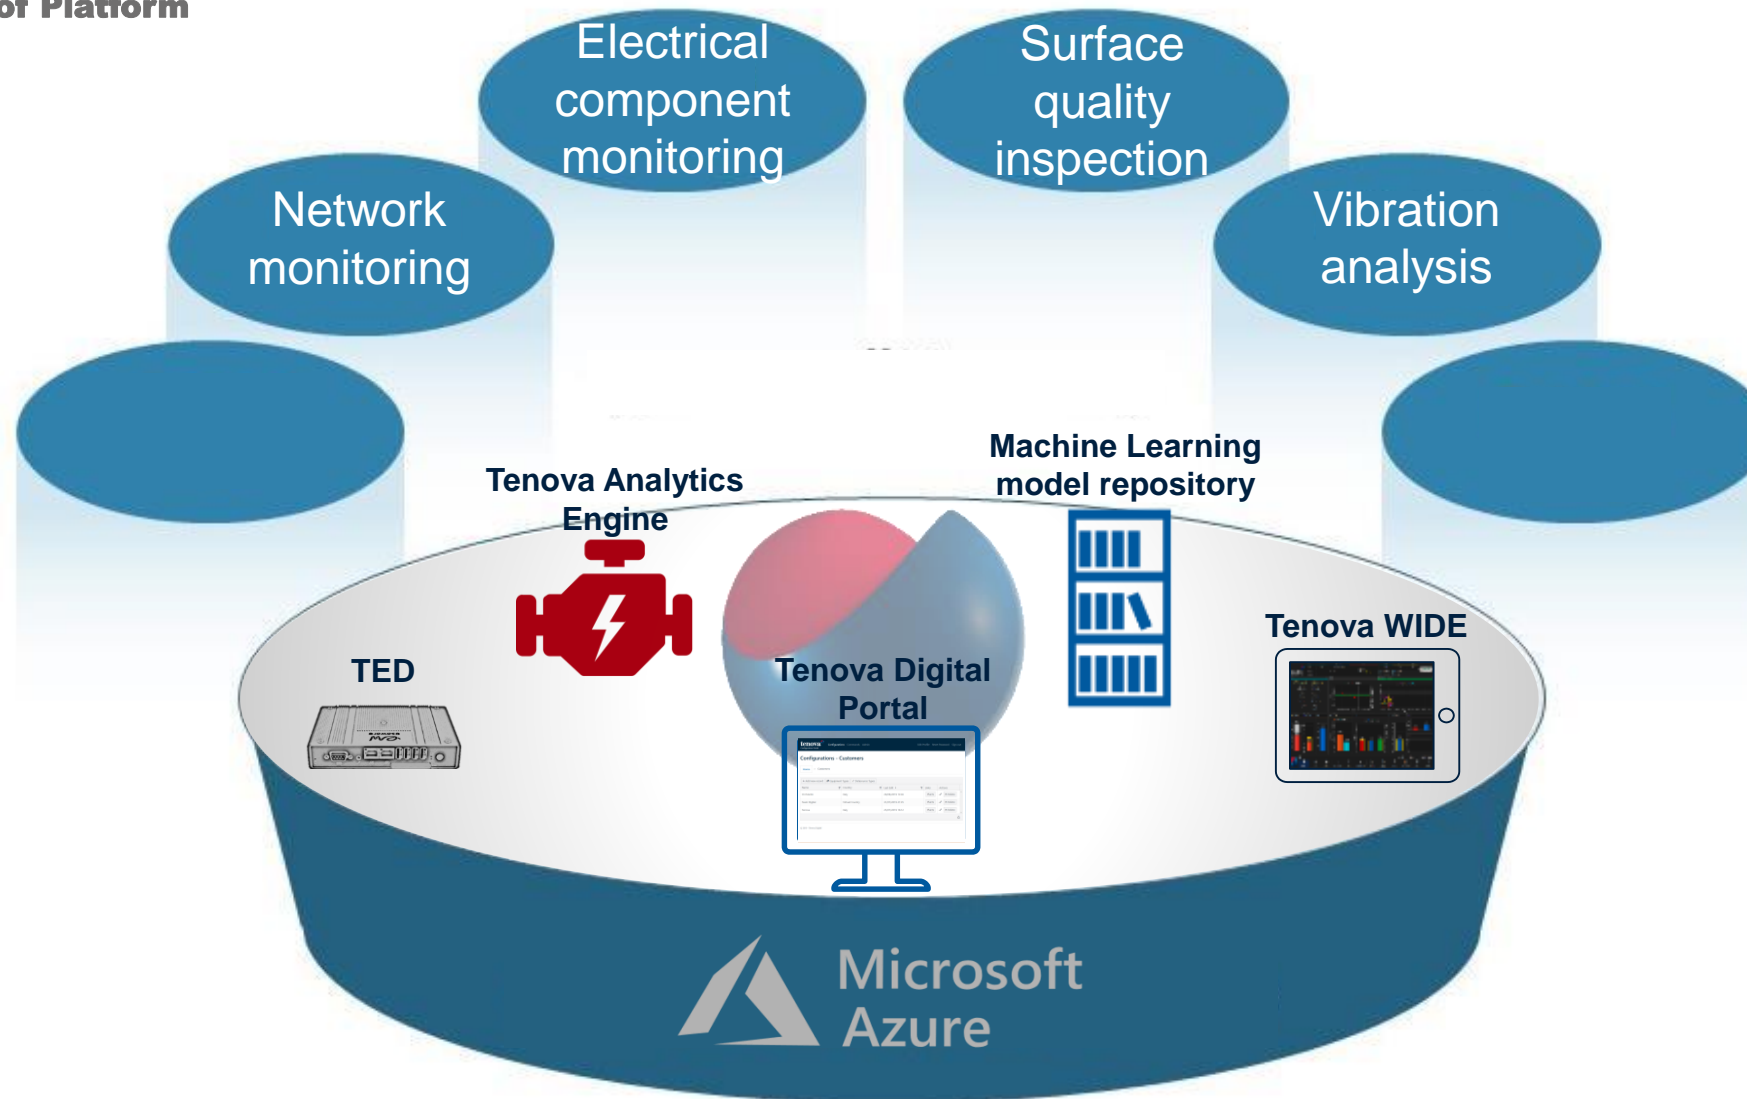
of Platform

Electrical component monitoring

Surface quality inspection

Network monitoring

Vibration analysis

Tenova Analytics Engine

Machine Learning model repository

TED

Tenova Digital Portal

Tenova WIDE

Configurations - Customers

Microsoft Azure